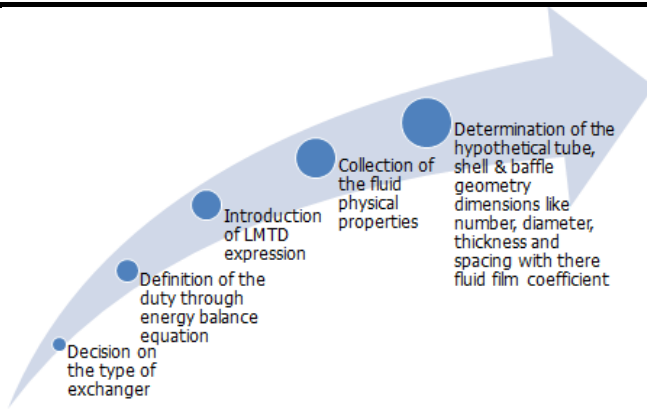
Decision on the type of exchanger

Definition of the duty through energy balance equation

Introduction of LMTD expression

Collection of the fluid physical properties

Determination of the hypothetical tube, shell & baffle geometry dimensions like number, diameter, thickness and spacing with there fluid film coefficient